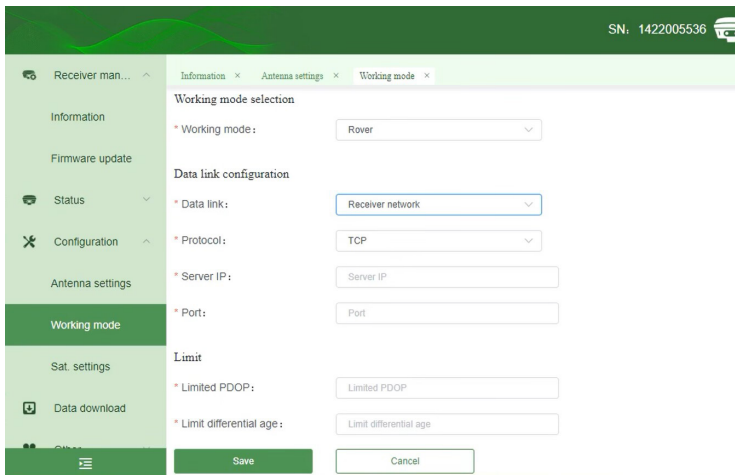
SN：1422005536

Receiver man...

Information

Firmware update

Status

Configuration

Antenna settings

Working mode

Sat. settings

Data download

Information ×  Antenna settings ×  Working mode ×

Working mode selection

* Working mode： Rover

Data link configuration

* Data link： Receiver network

* Protocol： TCP

* Server IP： Server IP

* Port： Port

Limit

* Limited PDOP： Limited PDOP

* Limit differential age： Limit differential age

Save

Cancel